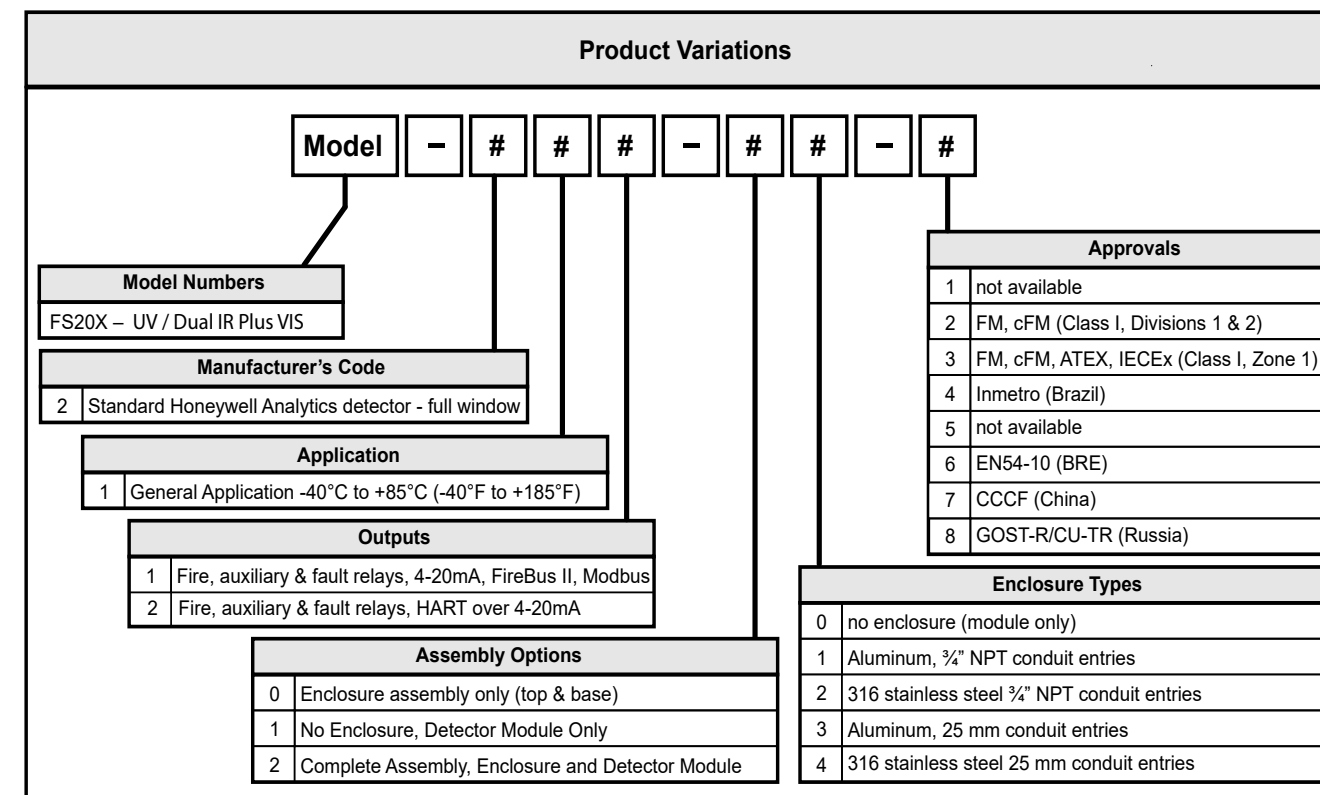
Product Variations

| Model | – | # | # | # | – | # | # | – | # |
|---|---|---|---|---|---|---|---|---|---|

| Model Numbers |
|---|
| FS20X – UV / Dual IR Plus VIS |

| Manufacturer's Code | |
|---|---|
| 2 | Standard Honeywell Analytics detector - full window |

| Application | |
|---|---|
| 1 | General Application -40°C to +85°C (-40°F to +185°F) |

| Outputs | |
|---|---|
| 1 | Fire, auxiliary & fault relays, 4-20mA, FireBus II, Modbus |
| 2 | Fire, auxiliary & fault relays, HART over 4-20mA |

| Assembly Options | |
|---|---|
| 0 | Enclosure assembly only (top & base) |
| 1 | No Enclosure, Detector Module Only |
| 2 | Complete Assembly, Enclosure and Detector Module |

| Approvals | |
|---|---|
| 1 | not available |
| 2 | FM, cFM (Class I, Divisions 1 & 2) |
| 3 | FM, cFM, ATEX, IECEx (Class I, Zone 1) |
| 4 | Inmetro (Brazil) |
| 5 | not available |
| 6 | EN54-10 (BRE) |
| 7 | CCCF (China) |
| 8 | GOST-R/CU-TR (Russia) |

| Enclosure Types | |
|---|---|
| 0 | no enclosure (module only) |
| 1 | Aluminum, ¾" NPT conduit entries |
| 2 | 316 stainless steel ¾" NPT conduit entries |
| 3 | Aluminum, 25 mm conduit entries |
| 4 | 316 stainless steel 25 mm conduit entries |